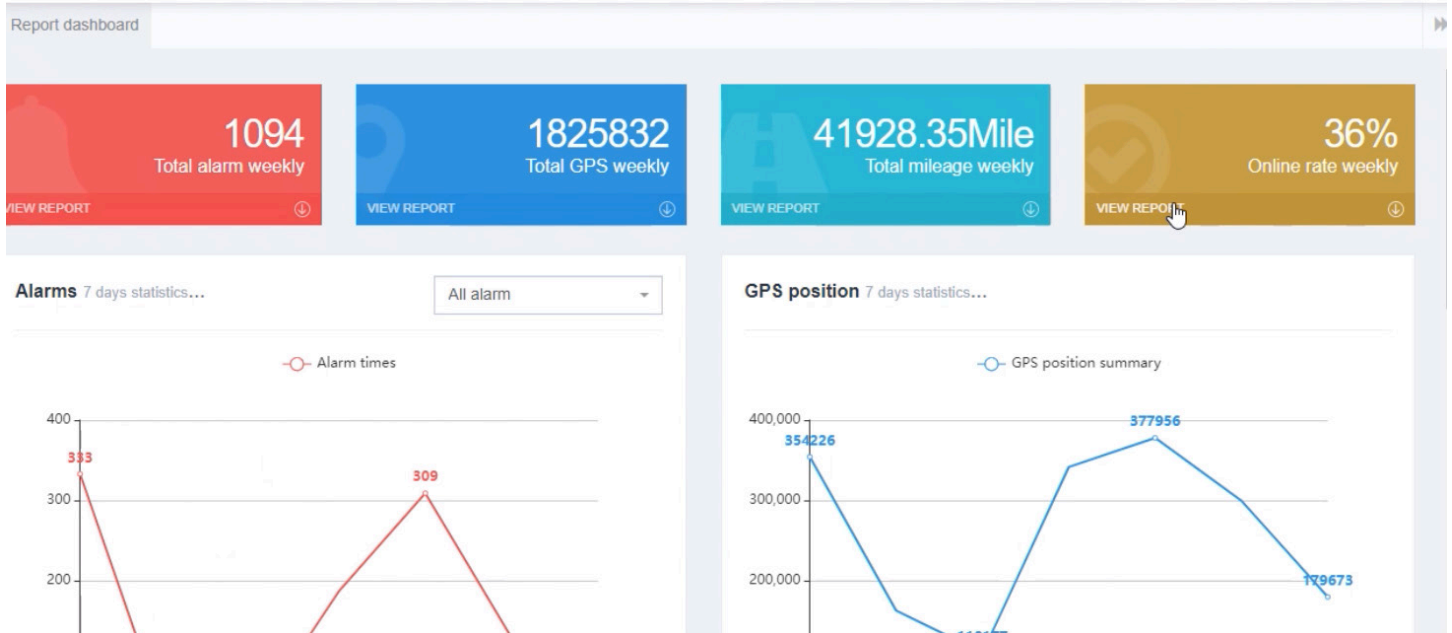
Report dashboard

1094
Total alarm weekly
VIEW REPORT

1825832
Total GPS weekly
VIEW REPORT

41928.35Mile
Total mileage weekly
VIEW REPORT

36%
Online rate weekly
VIEW REPORT

Alarms 7 days statistics...

All alarm

Alarm times

400
333
300
309
200

GPS position 7 days statistics...

GPS position summary

400,000
354226
377956
300,000
200,000
179673
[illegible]